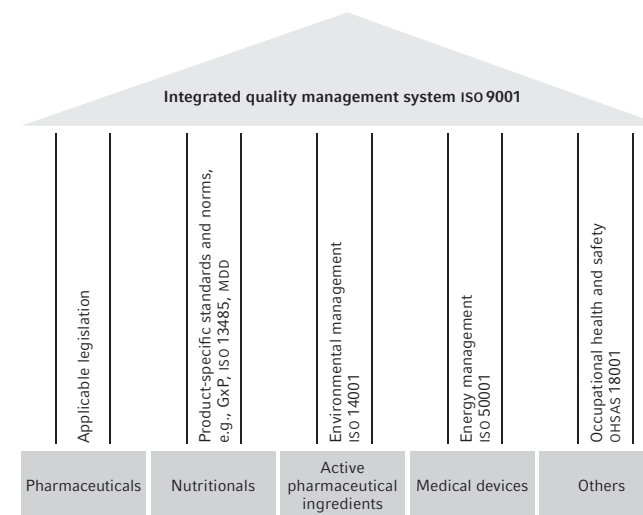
Integrated quality management system ISO 9001

Applicable legislation

Product-specific standards and norms, e.g., GxP, ISO 13485, MDD

Environmental management ISO 14001

Energy management ISO 50001

Occupational health and safety OHSAS 18001

Pharmaceuticals

Nutritionals

Active pharmaceutical ingredients

Medical devices

Others